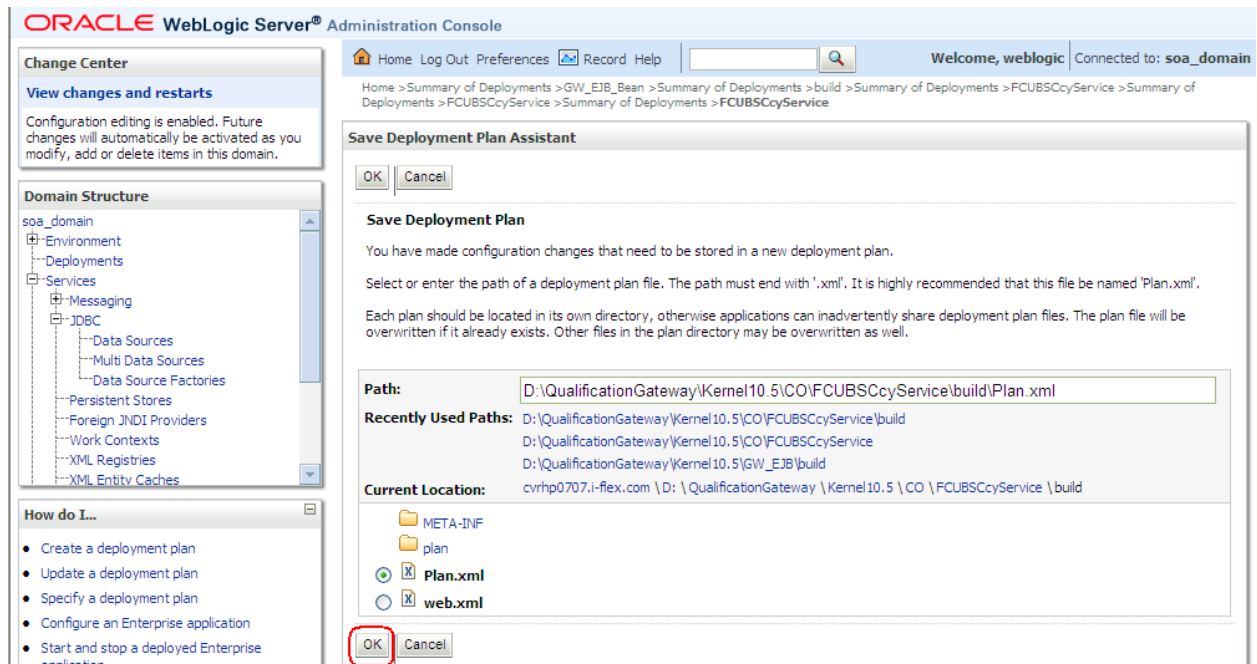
ORACLE WebLogic Server® Administration Console

Change Center

View changes and restarts

Configuration editing is enabled. Future changes will automatically be activated as you modify, add or delete items in this domain.

Domain Structure

soa_domain
Environment
Deployments
Services
Messaging
JDBC
Data Sources
Multi Data Sources
Data Source Factories
Persistent Stores
Foreign JNDI Providers
Work Contexts
XML Registries
XML Entity Caches

How do I...

• Create a deployment plan
• Update a deployment plan
• Specify a deployment plan
• Configure an Enterprise application
• Start and stop a deployed Enterprise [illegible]

Home Log Out Preferences Record Help

Welcome, weblogic Connected to: soa_domain

Home >Summary of Deployments >GW_EJB_Bean >Summary of Deployments >build >Summary of Deployments >FCUBSCcyService >Summary of Deployments >FCUBSCcyService >Summary of Deployments >FCUBSCcyService

Save Deployment Plan Assistant

OK Cancel

Save Deployment Plan

You have made configuration changes that need to be stored in a new deployment plan.

Select or enter the path of a deployment plan file. The path must end with '.xml'. It is highly recommended that this file be named 'Plan.xml'.

Each plan should be located in its own directory, otherwise applications can inadvertently share deployment plan files. The plan file will be overwritten if it already exists. Other files in the plan directory may be overwritten as well.

Path: D:\QualificationGateway\Kernel10.5\CO\FCUBSCcyService\build\Plan.xml

Recently Used Paths: D:\QualificationGateway\Kernel10.5\CO\FCUBSCcyService\build
D:\QualificationGateway\Kernel10.5\CO\FCUBSCcyService
D:\QualificationGateway\Kernel10.5\GW_EJB\build

Current Location: cvrhp0707.i-flex.com \ D: \ QualificationGateway \ Kernel10.5 \ CO \ FCUBSCcyService \ build

META-INF
plan
Plan.xml
web.xml

OK Cancel